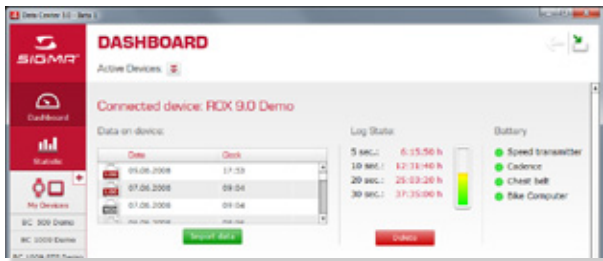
Data Center 3.0 - Beta 1

SIGMA

DASHBOARD

Active Devices

Dashboard

Statistic

My Devices

BC 509 Demo

BC 1009 Demo

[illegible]

Connected device: ROX 9.0 Demo

Data on device:

| | Date | Clock |
|---|---|---|
| | 05.06.2008 | 17:53 |
| | 07.06.2008 | 09:04 |
| | 07.06.2008 | 09:04 |
| | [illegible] | |

Import data

Log State:

5 sec.: 6:15:56 h
10 sec.: 12:31:40 h
20 sec.: 25:03:20 h
30 sec.: 37:35:00 h

Delete

Battery

Speed transmitter
Cadence
Chest belt
Bike Computer